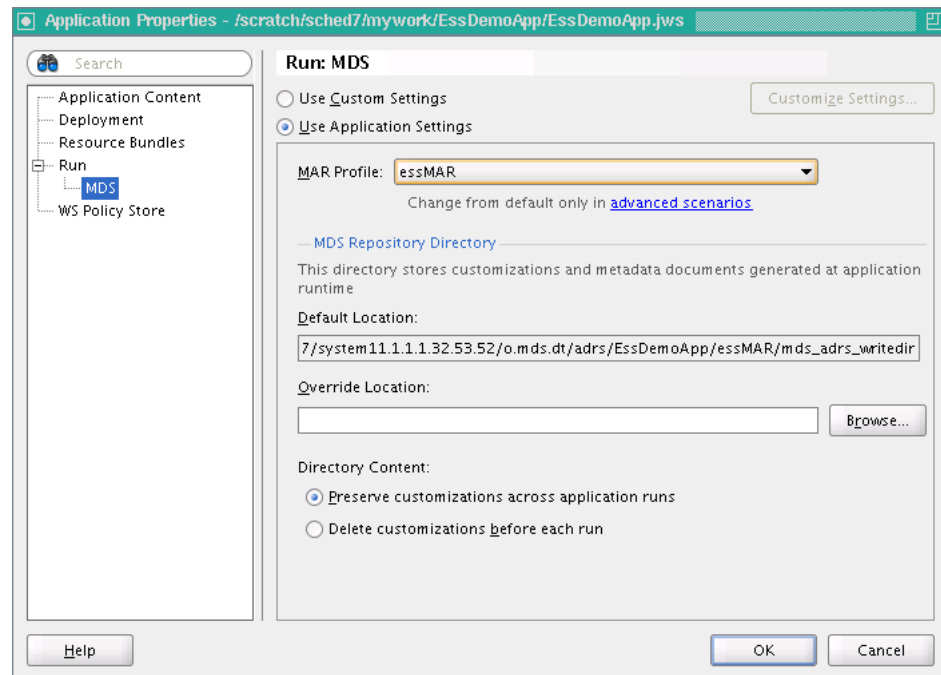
Application Properties - /scratch/sched7/mywork/EssDemoApp/EssDemoApp.jws

Search

Application Content
Deployment
Resource Bundles
Run
MDS
WS Policy Store

Run: MDS

Use Custom Settings

Customize Settings...

Use Application Settings

MAR Profile: essMAR

Change from default only in advanced scenarios

MDS Repository Directory

This directory stores customizations and metadata documents generated at application runtime

Default Location:

7/system11.1.1.1.32.53.52/o.mds.dt/adrs/EssDemoApp/essMAR/mds_adrs_writedir

Override Location:

Browse...

Directory Content:

Preserve customizations across application runs

Delete customizations before each run

Help

OK

Cancel